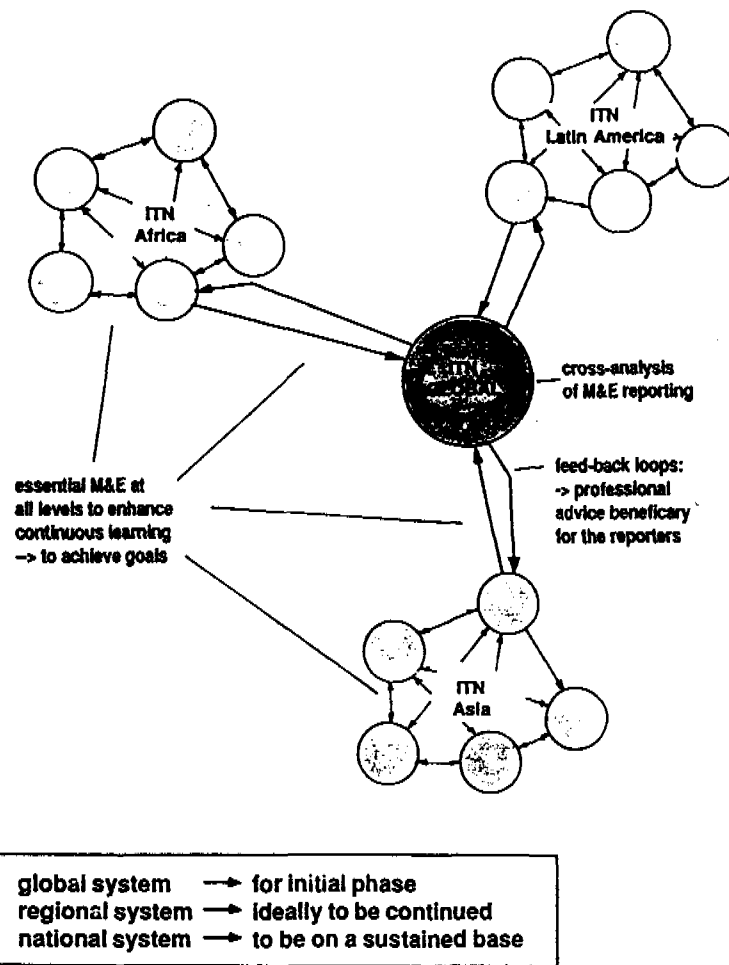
ITN Latin America

ITN Africa

ITN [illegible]

cross-analysis of M&E reporting

feed-back loops: -> professional advice beneficary for the reporters

essential M&E at all levels to enhance continuous learning -> to achieve goals

ITN Asia

global system → for initial phase
regional system → ideally to be continued
national system → to be on a sustained base